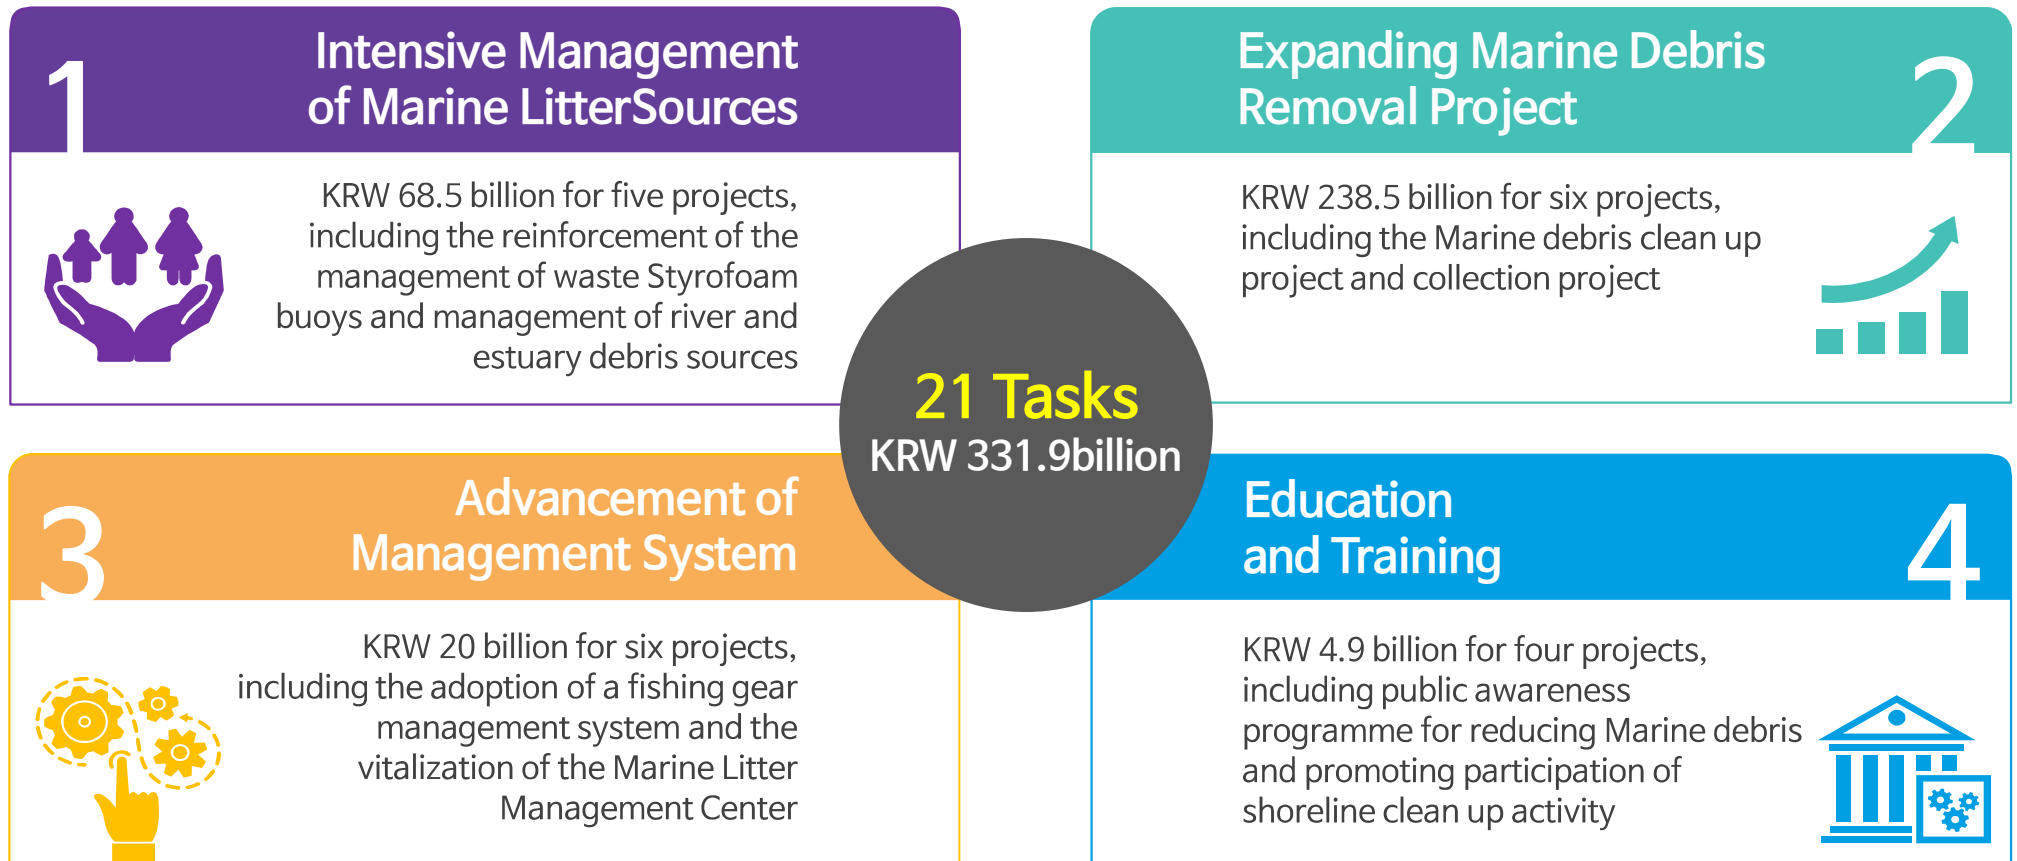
1

Intensive Management of Marine LitterSources

KRW 68.5 billion for five projects, including the reinforcement of the management of waste Styrofoam buoys and management of river and estuary debris sources

Expanding Marine Debris Removal Project

2

KRW 238.5 billion for six projects, including the Marine debris clean up project and collection project

21 Tasks
KRW 331.9billion

3

Advancement of Management System

KRW 20 billion for six projects, including the adoption of a fishing gear management system and the vitalization of the Marine Litter Management Center

Education and Training

4

KRW 4.9 billion for four projects, including public awareness programme for reducing Marine debris and promoting participation of shoreline clean up activity